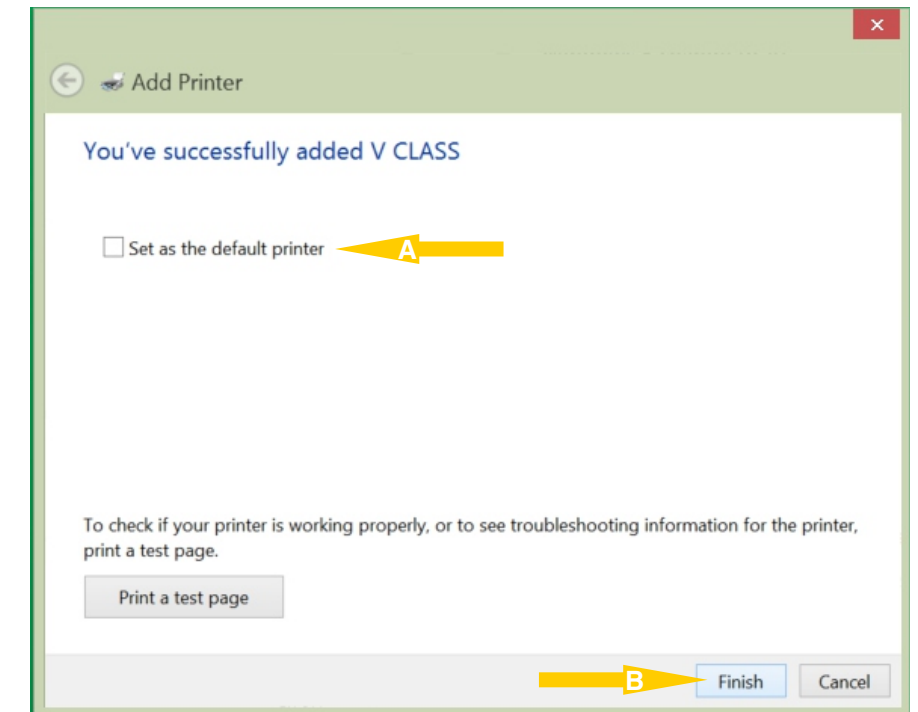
Add Printer

You've successfully added V CLASS

Set as the default printer

A

To check if your printer is working properly, or to see troubleshooting information for the printer, print a test page.

Print a test page

B

Finish

Cancel